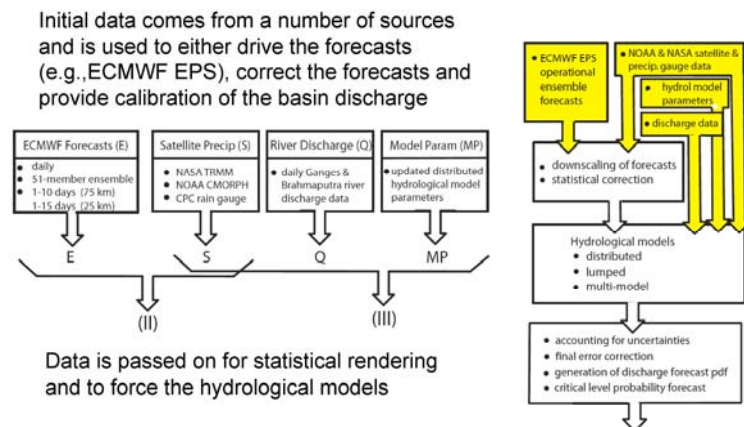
Initial data comes from a number of sources and is used to either drive the forecasts (e.g.,ECMWF EPS), correct the forecasts and provide calibration of the basin discharge

ECMWF Forecasts (E)
daily
51-member ensemble
1-10 days (75 km)
1-15 days (25 km)

Satellite Precip (S)
NASA TRMM
NOAA CMORPH
CPC rain gauge

River Discharge (Q)
daily Ganges & Brahmaputra river discharge data

Model Param (MP)
updated distributed hydrological model parameters

E

S

Q

MP

(II)

(III)

Data is passed on for statistical rendering and to force the hydrological models

ECMWF EPS operational ensemble forecasts

NOAA & NASA satellite & precip. gauge data

hydrol model parameters

discharge data

downscaling of forecasts
statistical correction

Hydrological models
distributed
lumped
multi-model

accounting for uncertainties
final error correction
generation of discharge forecast pdf
critical level probability forecast